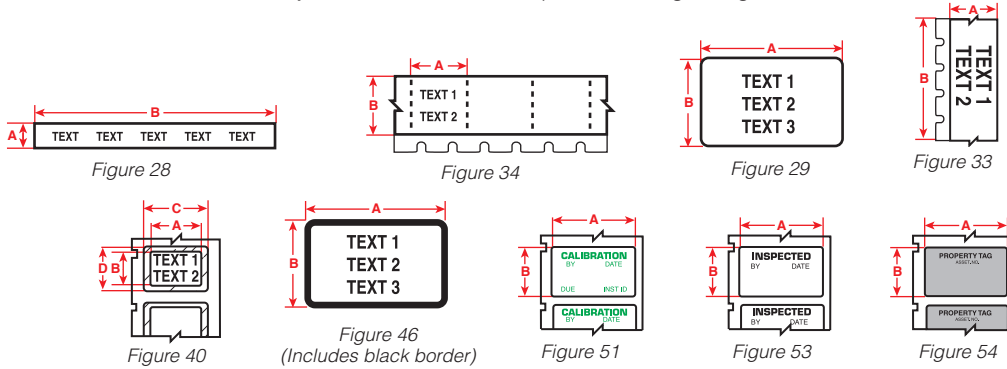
B
A
TEXT TEXT TEXT TEXT TEXT
Figure 28

A
B
TEXT 1
TEXT 2
Figure 34

A
B
TEXT 1
TEXT 2
TEXT 3
Figure 29

A
B
TEXT 1
TEXT 2
Figure 33

C
A
D B
TEXT 1
TEXT 2
Figure 40

A
B
TEXT 1
TEXT 2
TEXT 3
Figure 46
(Includes black border)

A
B
CALIBRATION
BY DATE
DUE INST ID
CALIBRATION
BY DATE
Figure 51

A
B
INSPECTED
BY DATE
INSPECTED
BY DATE
Figure 53

A
B
PROPERTY TAG
ASSET NO.
PROPERTY TAG
ASSET NO.
Figure 54